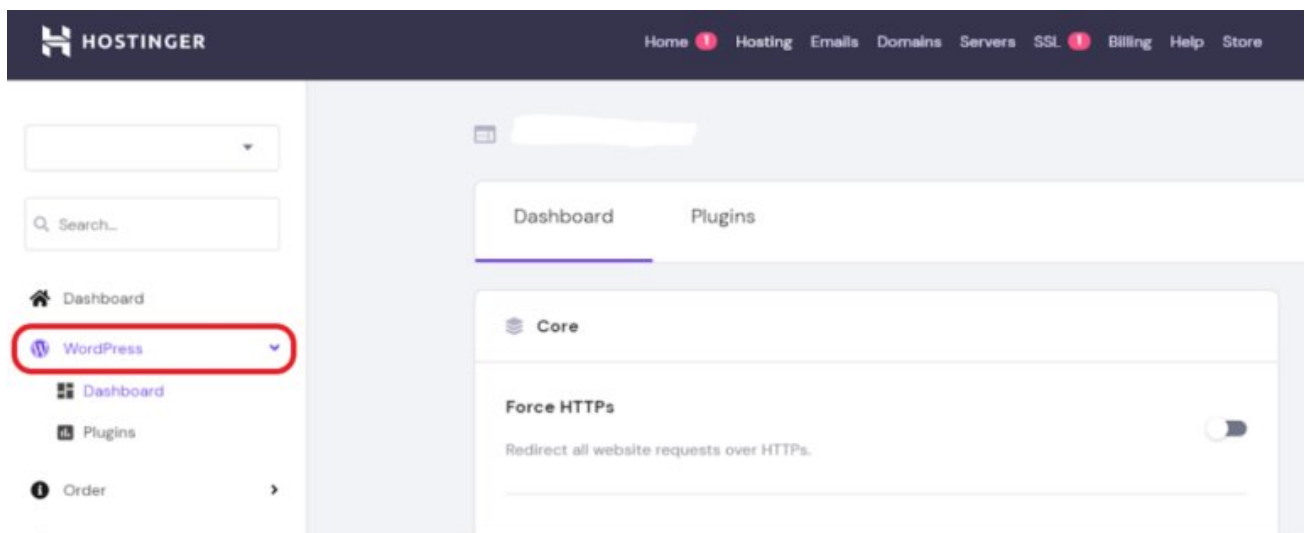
HOSTINGER

Home 1 Hosting Emails Domains Servers SSL 1 Billing Help Store

Search...

Dashboard

WordPress

Dashboard

Plugins

Order

Dashboard

Plugins

Core

Force HTTPs

Redirect all website requests over HTTPs.